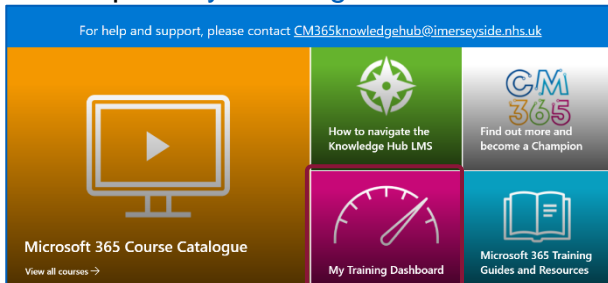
For help and support, please contact CM365knowledgehub@imerseyside.nhs.uk

Microsoft 365 Course Catalogue

View all courses →

How to navigate the Knowledge Hub LMS

CM 365

Find out more and become a Champion

My Training Dashboard

Microsoft 365 Training Guides and Resources